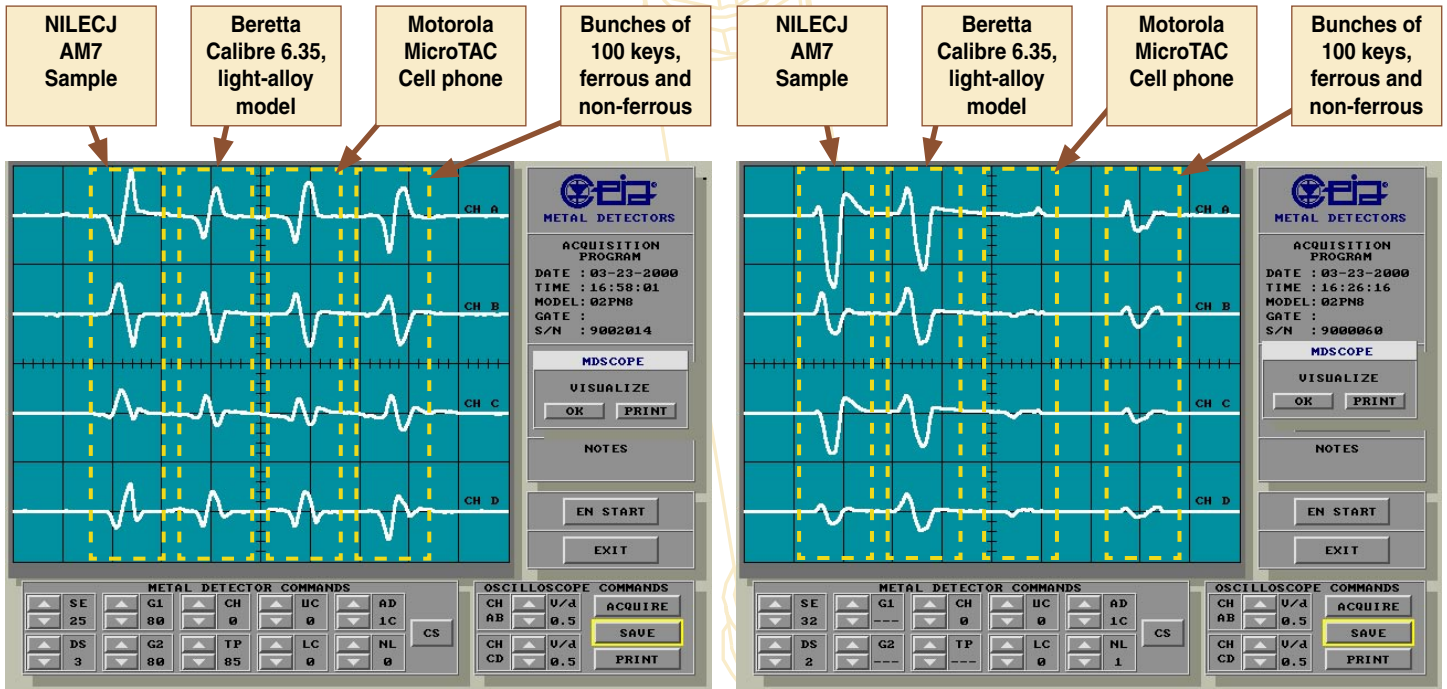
NILECJ AM7 Sample

Beretta Calibre 6.35, light-alloy model

Motorola MicroTAC Cell phone

Bunches of 100 keys, ferrous and non-ferrous

CH A
CH B
CH C
CH D

METAL DETECTORS

ACQUISITION PROGRAM
DATE : 03-23-2000
TIME : 16:58:01
MODEL: 02PN8
GATE :
S/N : 9002014

MDSCOPE
VISUALIZE
OK PRINT

NOTES

EN START
EXIT

METAL DETECTOR COMMANDS
SE 25
G1 80
CH 0
UC 0
AD 1C
DS 3
G2 80
TP 85
LC 0
NL 0
CS

OSCILLOSCOPE COMMANDS
CH AB V/d 0.5
CH CD V/d 0.5
ACQUIRE
SAVE
PRINT

NILECJ AM7 Sample

Beretta Calibre 6.35, light-alloy model

Motorola MicroTAC Cell phone

Bunches of 100 keys, ferrous and non-ferrous

CH A
CH B
CH C
CH D

METAL DETECTORS

ACQUISITION PROGRAM
DATE : 03-23-2000
TIME : 16:26:16
MODEL: 02PN8
GATE :
S/N : 9000060

MDSCOPE
VISUALIZE
OK PRINT

NOTES

EN START
EXIT

METAL DETECTOR COMMANDS
SE 32
G1 ---
CH 0
UC 0
AD 1C
DS 2
G2 ---
TP ---
LC 0
NL 1
CS

OSCILLOSCOPE COMMANDS
CH AB V/d 0.5
CH CD V/d 0.5
ACQUIRE
SAVE
PRINT